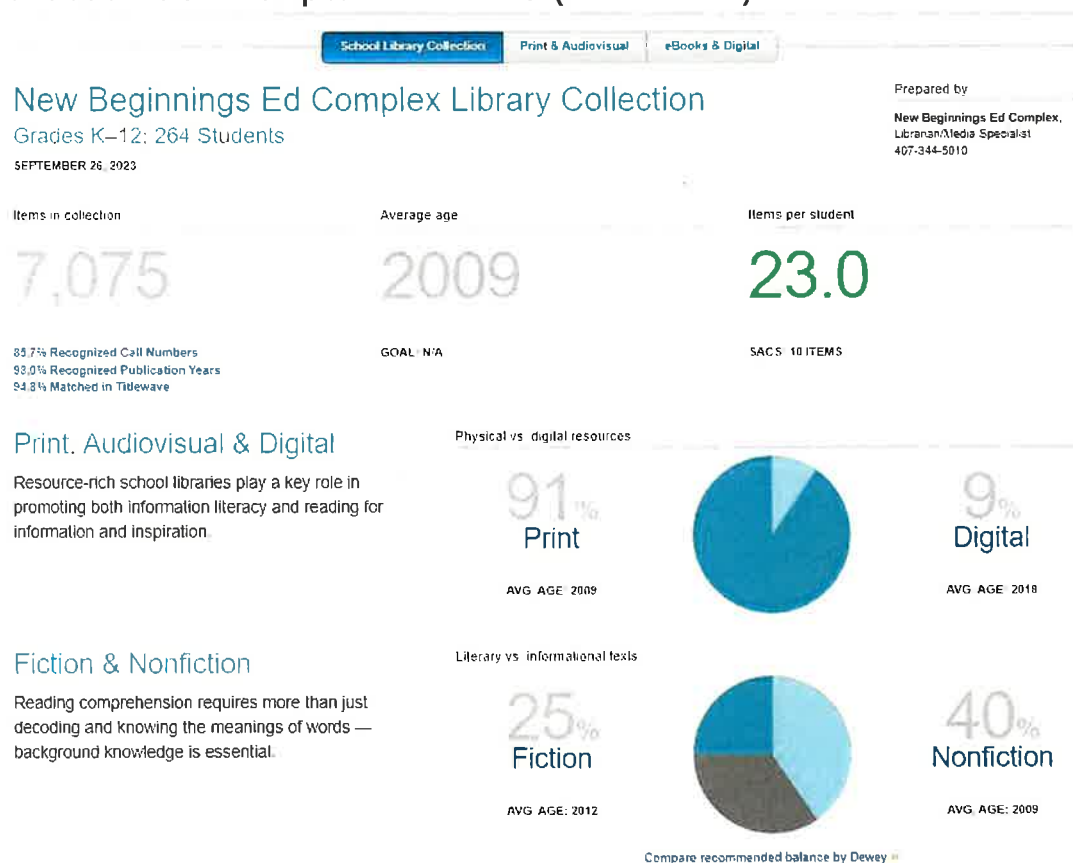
School Library Collection | Print & Audiovisual | eBooks & Digital

New Beginnings Ed Complex Library Collection
Grades K–12: 264 Students
SEPTEMBER 26, 2023

Prepared by
New Beginnings Ed Complex, Librarian/Media Specialist
407-344-5010

Items in collection
7,075
85.7% Recognized Call Numbers
93.0% Recognized Publication Years
94.8% Matched in Titlewave

Average age
2009
GOAL: N/A

Items per student
23.0
SACS: 10 ITEMS

Print, Audiovisual & Digital
Resource-rich school libraries play a key role in promoting both information literacy and reading for information and inspiration.

Physical vs. digital resources
91% Print
AVG AGE: 2009
9% Digital
AVG AGE: 2018

Fiction & Nonfiction
Reading comprehension requires more than just decoding and knowing the meanings of words — background knowledge is essential.

Literary vs. informational texts
25% Fiction
AVG AGE: 2012
40% Nonfiction
AVG AGE: 2009

Compare recommended balance by Dewey »